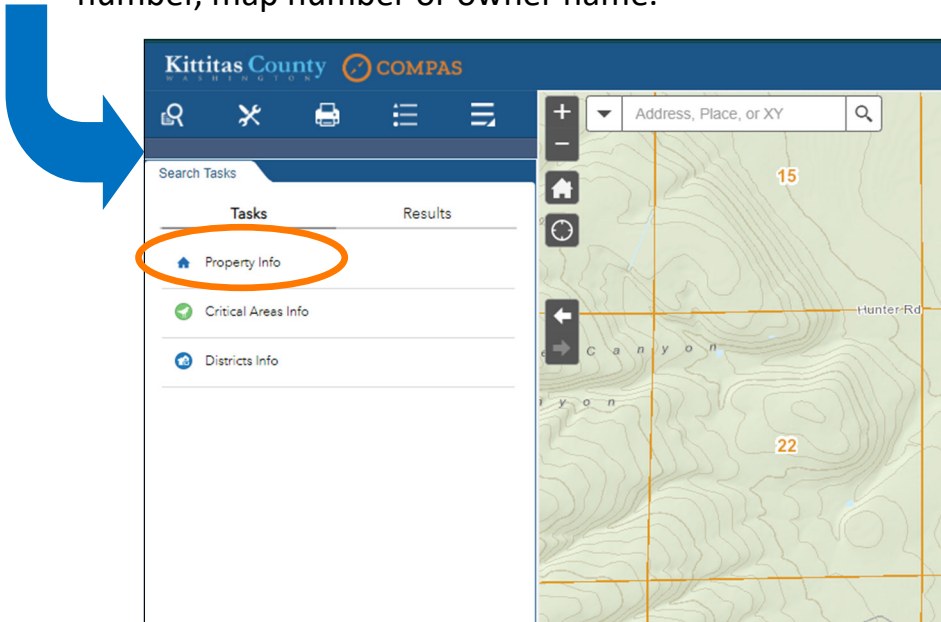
number, map number or owner name.

Kittitas County
WASHINGTON
COMPAS

+
−
Address, Place, or XY

Search Tasks

Tasks
Results

Property Info
Critical Areas Info
Districts Info

15
Hunter Rd
C a n y o n
y o n
22